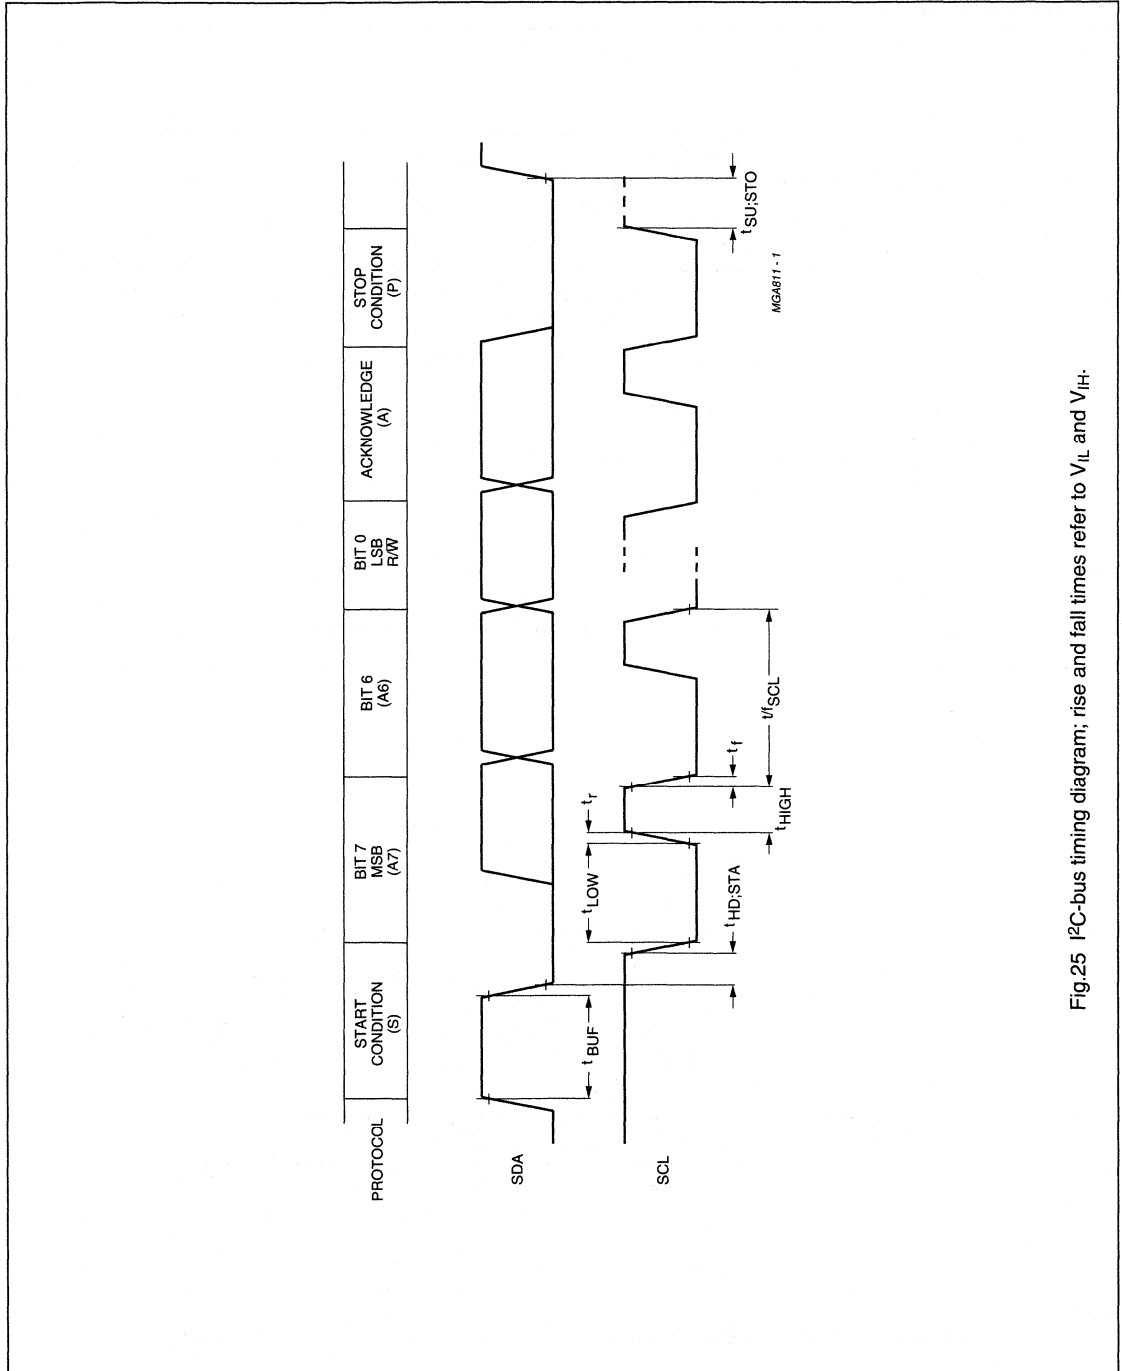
PROTOCOL

START CONDITION (S)

BIT 7 MSB (A7)

BIT 6 (A6)

BIT 0 LSB R/$\overline{W}$

ACKNOWLEDGE (A)

STOP CONDITION (P)

SDA

SCL

$t_{BUF}$

$t_{LOW}$

$t_{HD;STA}$

$t_r$

$t_{HIGH}$

$t_f$

$1/f_{SCL}$

$t_{SU;STO}$

MGA811 - 1

Fig.25 I²C-bus timing diagram; rise and fall times refer to $V_{IL}$ and $V_{IH}$.